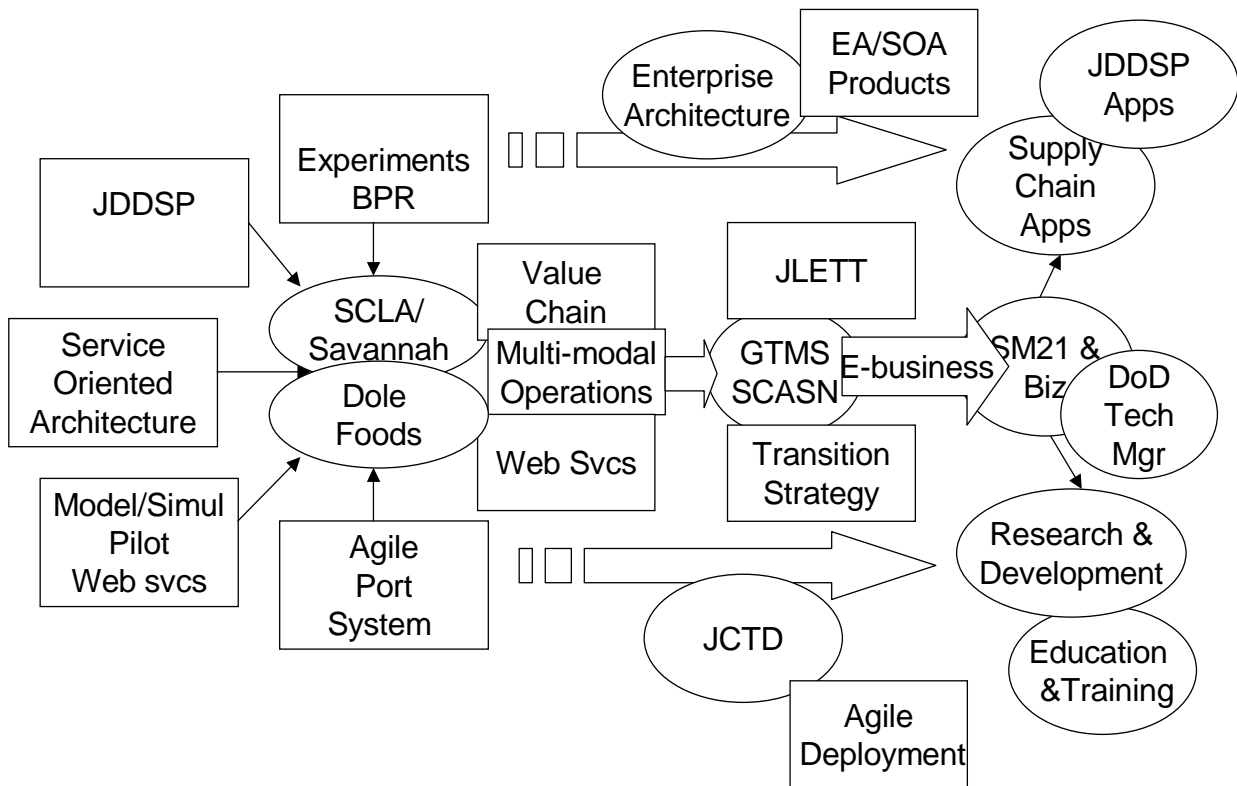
Enterprise Architecture

EA/SOA Products

JDDSP Apps

Supply Chain Apps

Experiments BPR

JDDSP

SCLA/ Savannah

Value Chain

JLETT

Service Oriented Architecture

Dole Foods

Multi-modal Operations

GTMS SCASN

E-business

SM21 & Biz

DoD Tech Mgr

Web Svcs

Transition Strategy

Model/Simul Pilot Web svcs

Agile Port System

Research & Development

JCTD

Education &Training

Agile Deployment